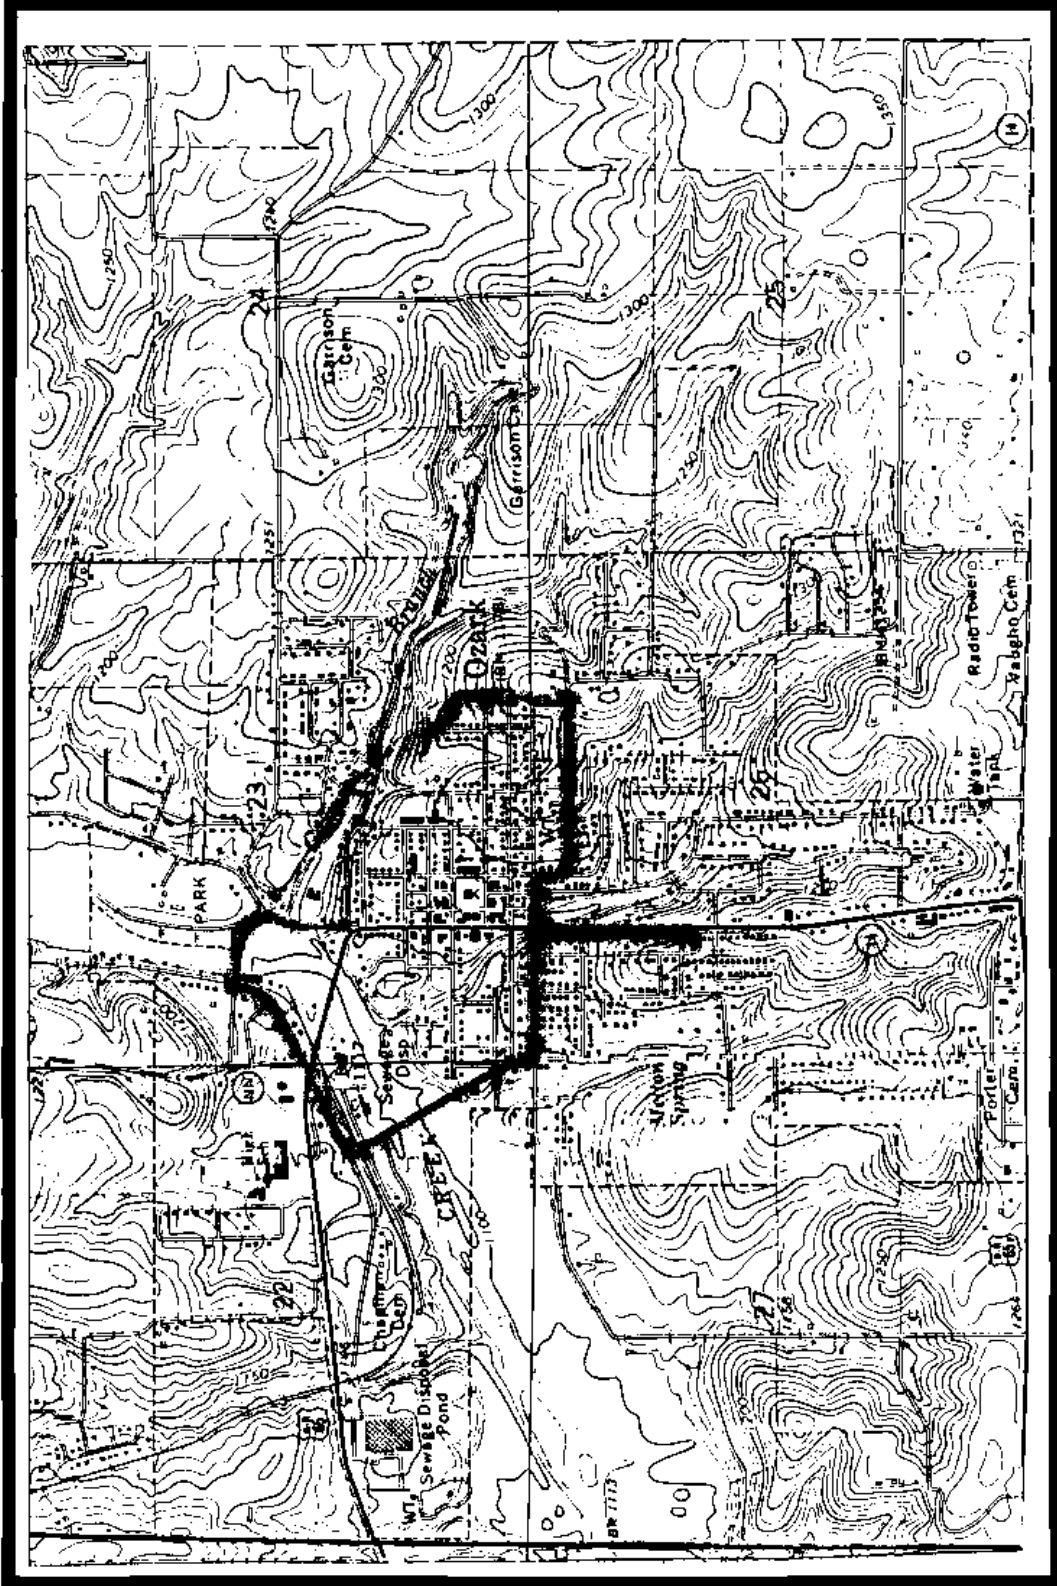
1300
1350
1250
1290
24
Garrison Cem
1300
25
1300
Garrison
1250
1251
Ozark
Bradley
1200
BM 1234
Radio Tower
Vaugho Cem
1321
23
PARK
26
Water Tank
Sewage Disp
Nelson Spring
Porter Cem
CREEK
1100
22
1250
27
Chamberlain Cem
1250
Sewage Disposal Pond
BM 1173